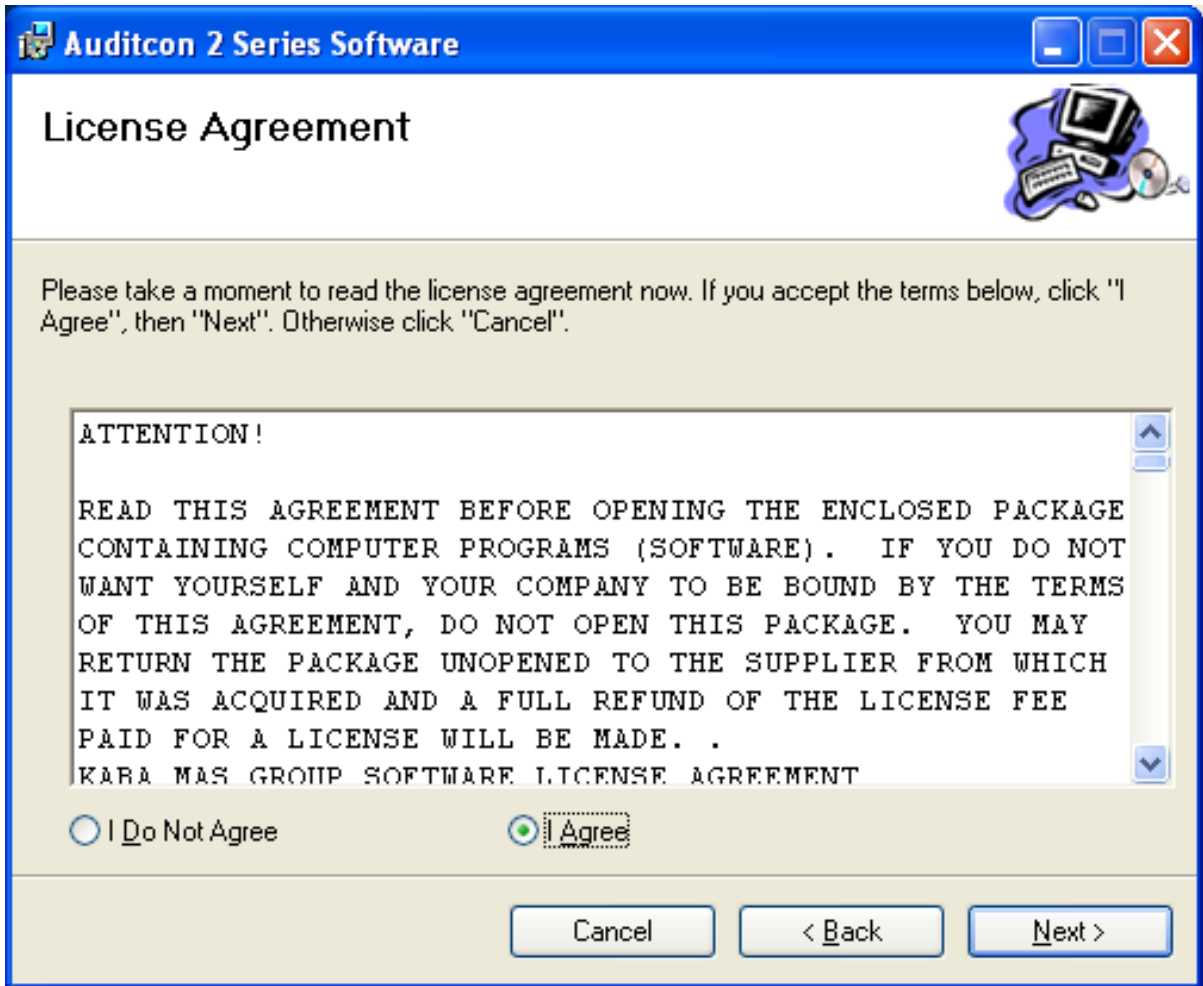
Auditcon 2 Series Software

License Agreement

Please take a moment to read the license agreement now. If you accept the terms below, click "I Agree", then "Next". Otherwise click "Cancel".

ATTENTION!

READ THIS AGREEMENT BEFORE OPENING THE ENCLOSED PACKAGE CONTAINING COMPUTER PROGRAMS (SOFTWARE). IF YOU DO NOT WANT YOURSELF AND YOUR COMPANY TO BE BOUND BY THE TERMS OF THIS AGREEMENT, DO NOT OPEN THIS PACKAGE. YOU MAY RETURN THE PACKAGE UNOPENED TO THE SUPPLIER FROM WHICH IT WAS ACQUIRED AND A FULL REFUND OF THE LICENSE FEE PAID FOR A LICENSE WILL BE MADE. .
KABA MAS GROUP SOFTWARE LICENSE AGREEMENT

I Do Not Agree

I Agree

Cancel

< Back

Next >